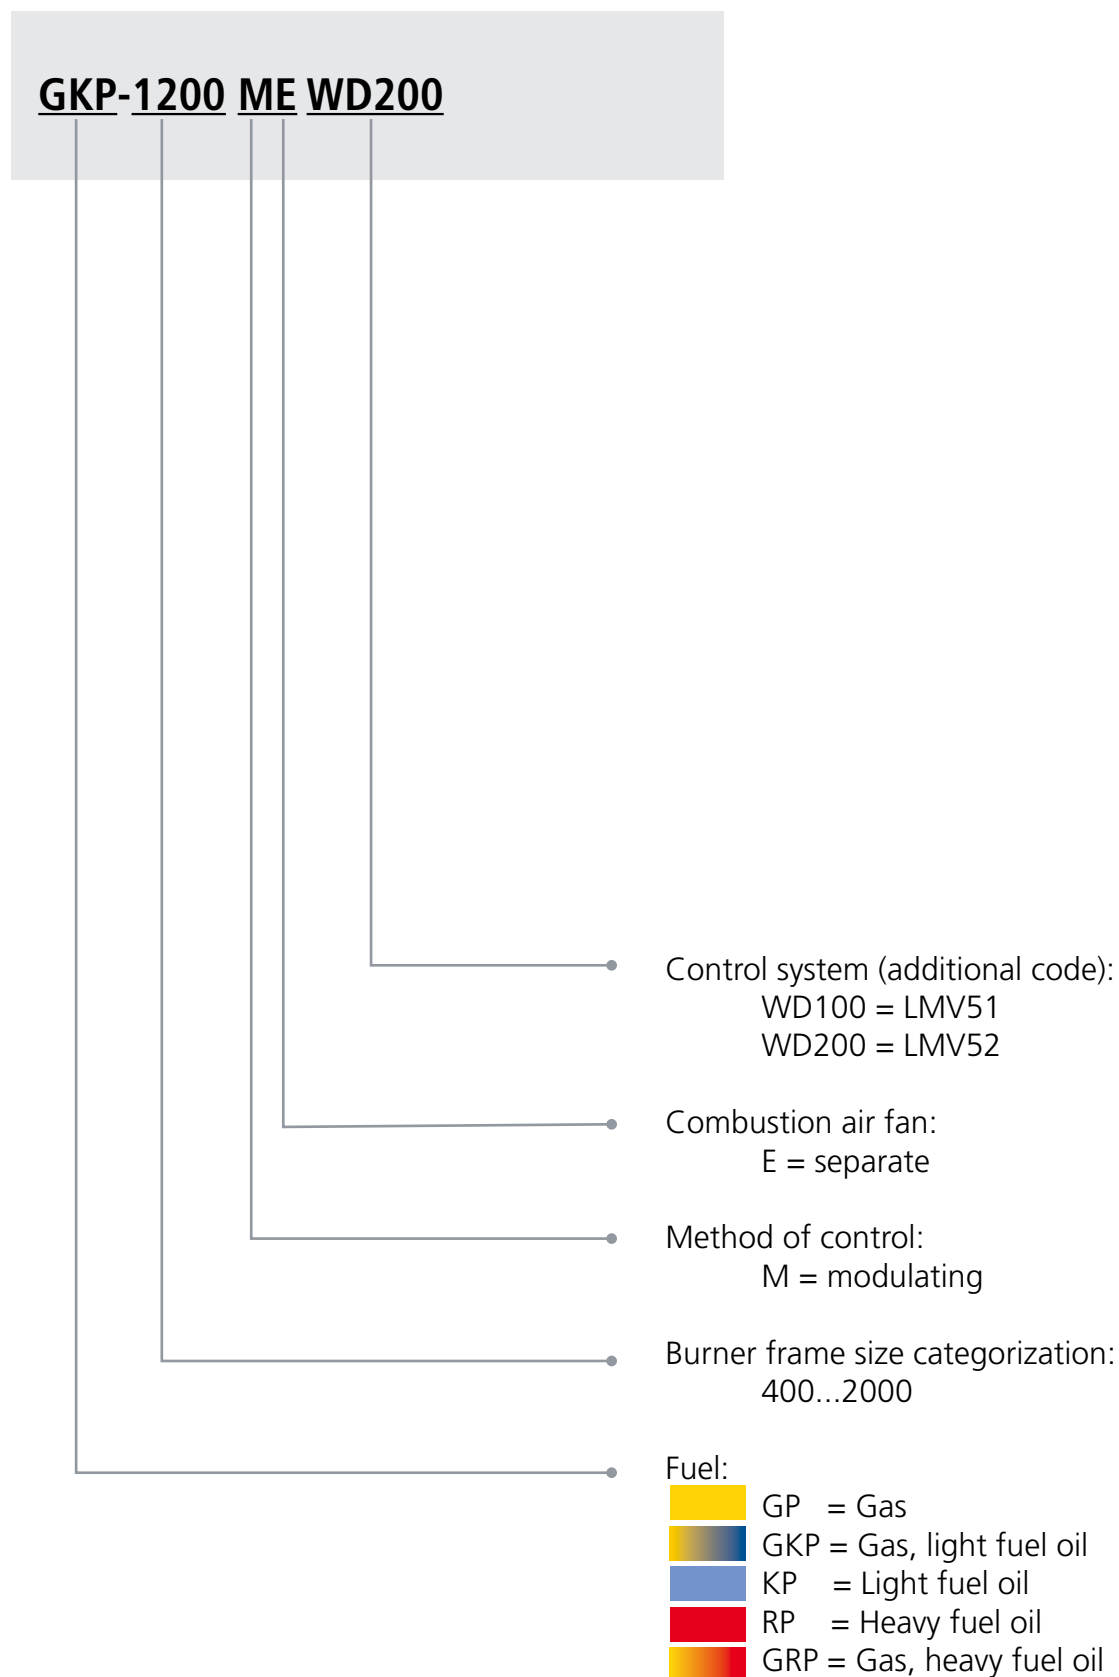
GKP-1200 ME WD200

Control system (additional code):
WD100 = LMV51
WD200 = LMV52

Combustion air fan:
E = separate

Method of control:
M = modulating

Burner frame size categorization:
400...2000

Fuel:
GP = Gas
GKP = Gas, light fuel oil
KP = Light fuel oil
RP = Heavy fuel oil
GRP = Gas, heavy fuel oil